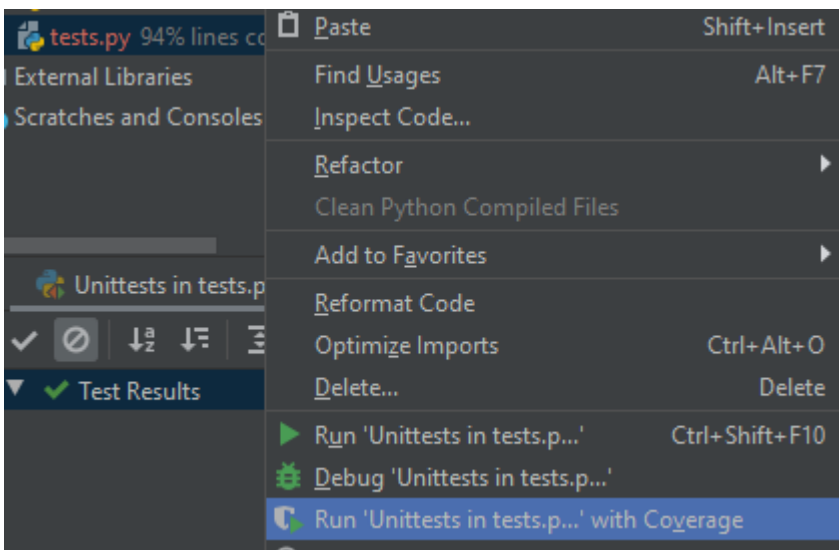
tests.py 94% lines co
External Libraries
Scratches and Consoles
Unittests in tests.p
Test Results

Paste Shift+Insert
Find Usages Alt+F7
Inspect Code...
Refactor
Clean Python Compiled Files
Add to Favorites
Reformat Code
Optimize Imports Ctrl+Alt+O
Delete... Delete
Run 'Unittests in tests.p...' Ctrl+Shift+F10
Debug 'Unittests in tests.p...'
Run 'Unittests in tests.p...' with Coverage